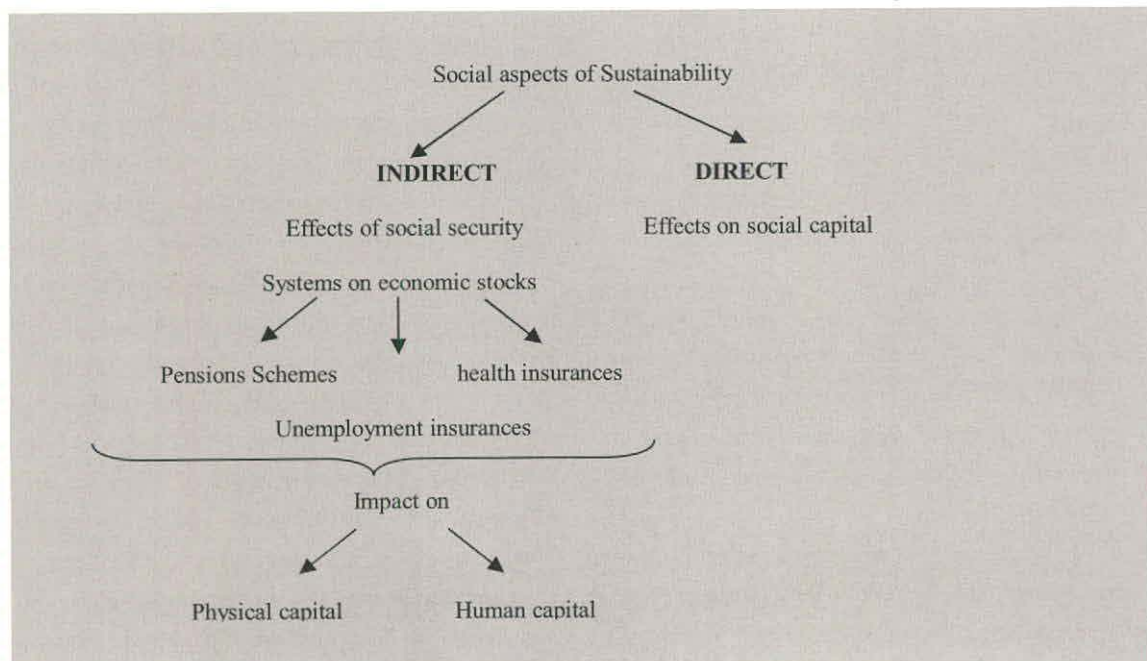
Social aspects of Sustainability

INDIRECT

DIRECT

Effects of social security

Effects on social capital

Systems on economic stocks

Pensions Schemes

health insurances

Unemployment insurances

Impact on

Physical capital

Human capital